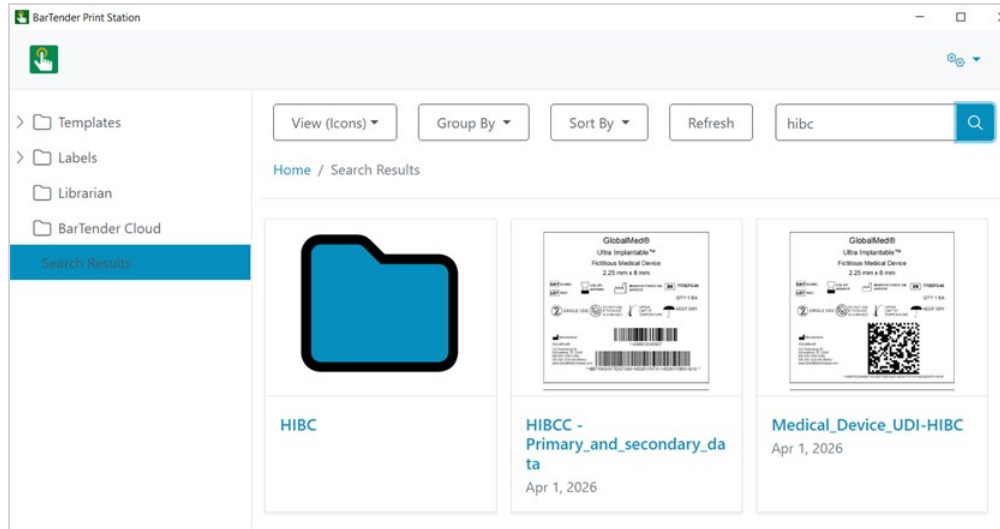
BarTender Print Station

Templates
Labels
Librarian
BarTender Cloud
Search Results

View (Icons)
Group By
Sort By
Refresh
hibc

Home / Search Results

GlobalMed®
Ultra Implantable™
Fictitious Medical Device
2.25 mm x 8 mm

GlobalMed®
Ultra Implantable™
Fictitious Medical Device
2.25 mm x 8 mm

HIBC

HIBCC - Primary_and_secondary_data
Apr 1, 2026

Medical_Device_UDI-HIBC
Apr 1, 2026